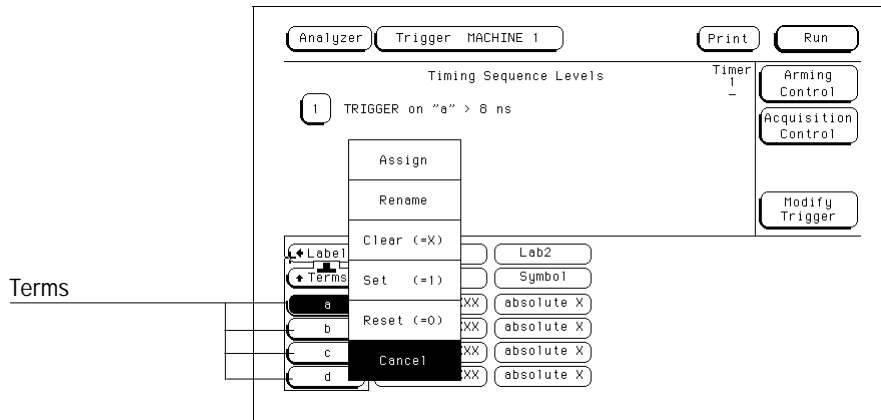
Analyzer
Trigger MACHINE 1
Print
Run

Timing Sequence Levels
Timer 1 –

1 TRIGGER on "a" > 8 ns

Arming Control
Acquisition Control
Modify Trigger

Assign
Rename
Clear (=X)
Set (=1)
Reset (=0)
Cancel

Label
Terms
a
b
c
d
Lab2
Symbol
XX absolute X
XX absolute X
XX absolute X
XX absolute X

Terms